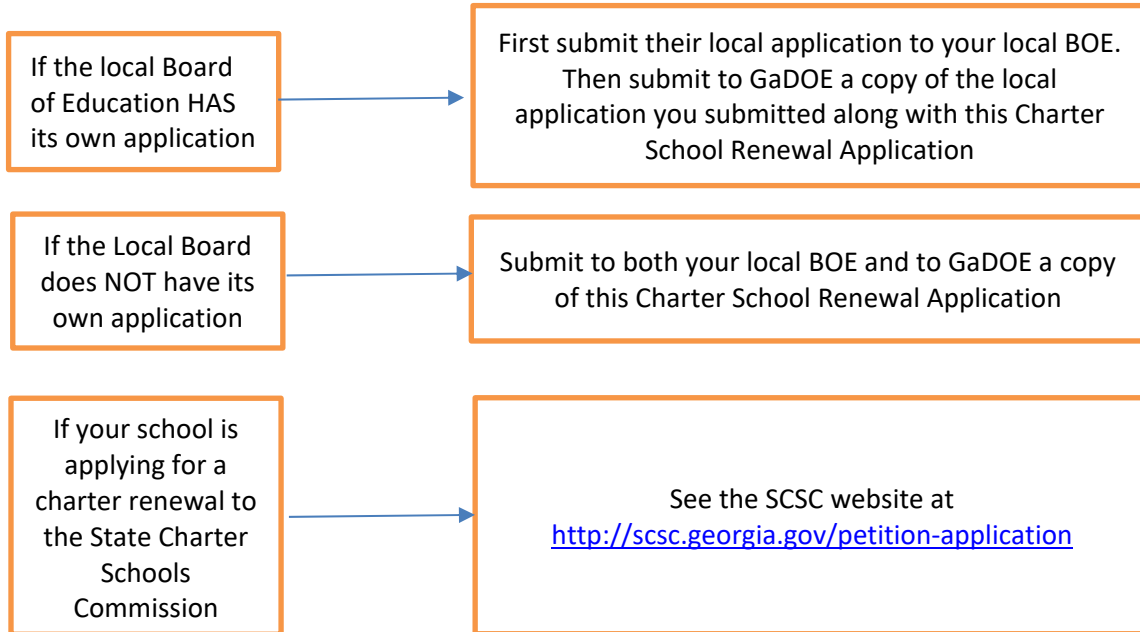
If the local Board of Education HAS its own application

First submit their local application to your local BOE. Then submit to GaDOE a copy of the local application you submitted along with this Charter School Renewal Application

If the Local Board does NOT have its own application

Submit to both your local BOE and to GaDOE a copy of this Charter School Renewal Application

If your school is applying for a charter renewal to the State Charter Schools Commission

See the SCSC website at http://scsc.georgia.gov/petition-application